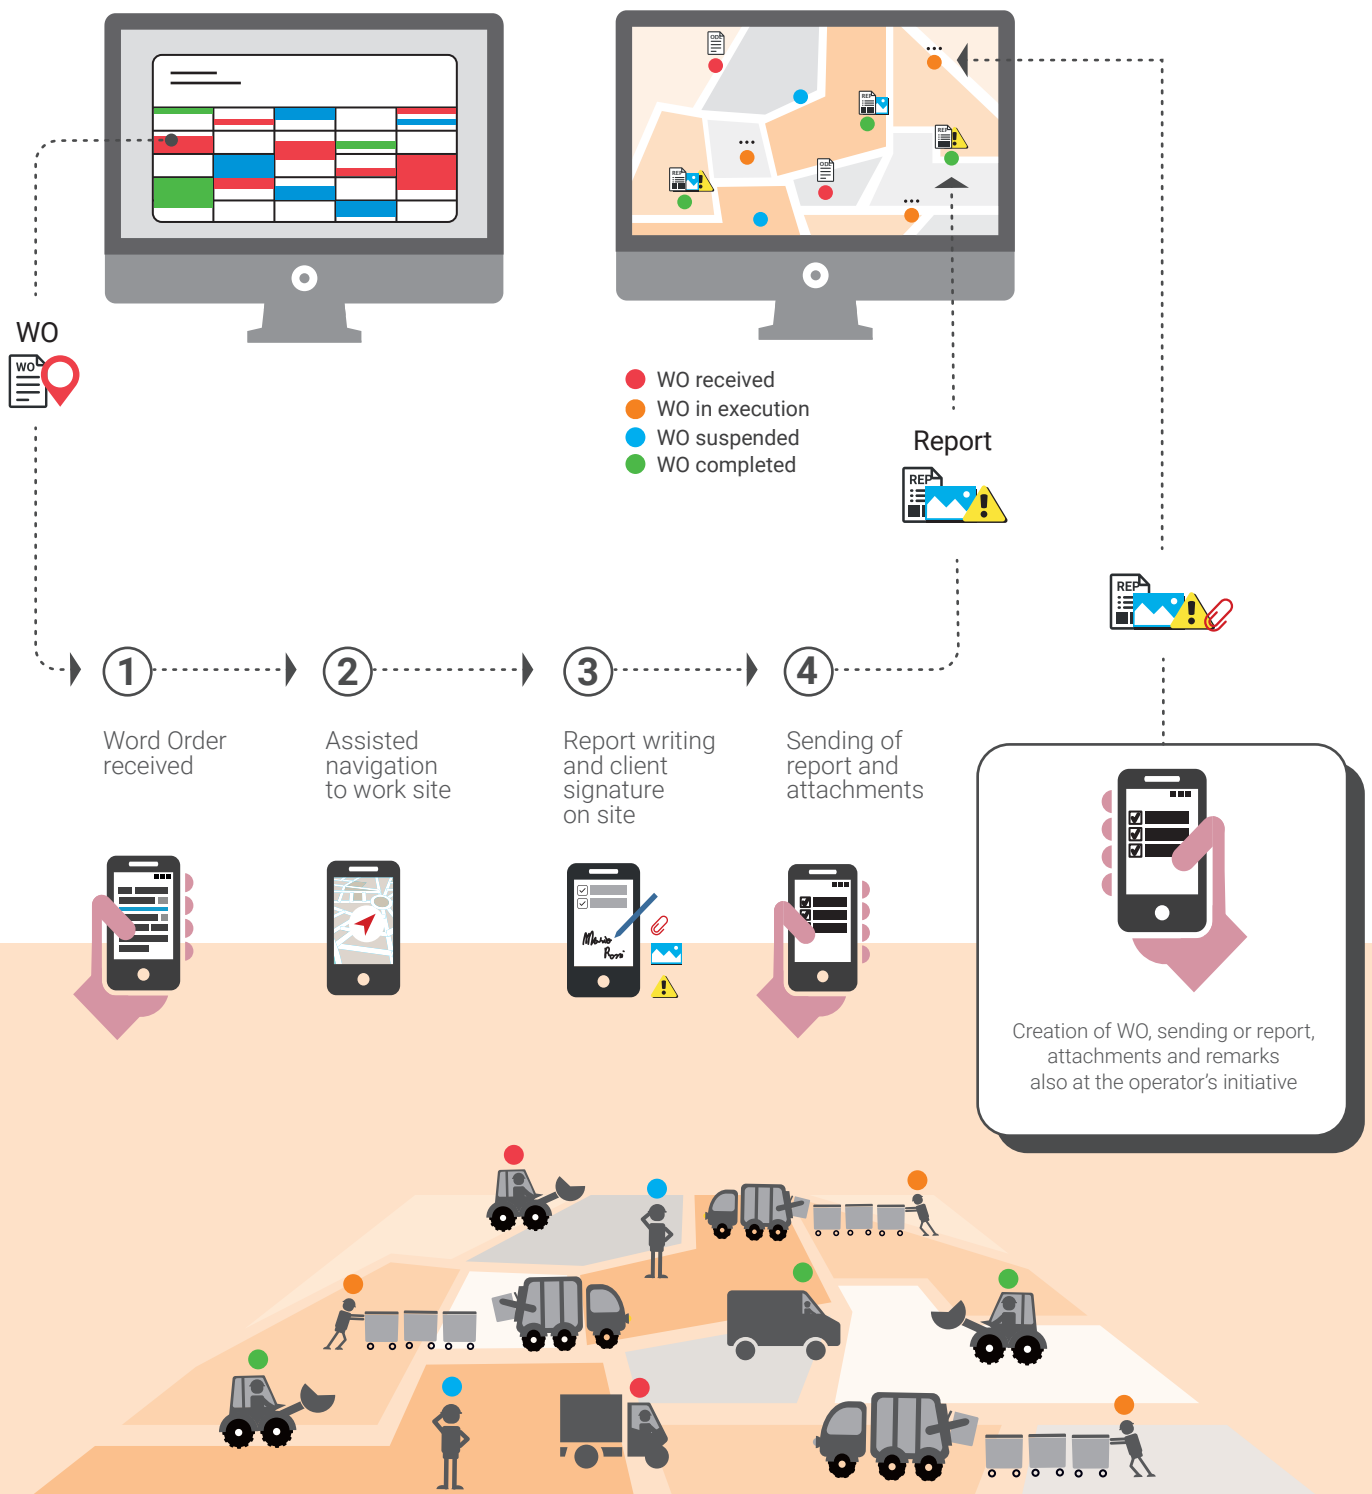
WO

WO

WO received
WO in execution
WO suspended
WO completed

Report

REP

REP

1
Word Order received

2
Assisted navigation to work site

3
Report writing and client signature on site

4
Sending of report and attachments

Creation of WO, sending or report, attachments and remarks also at the operator's initiative